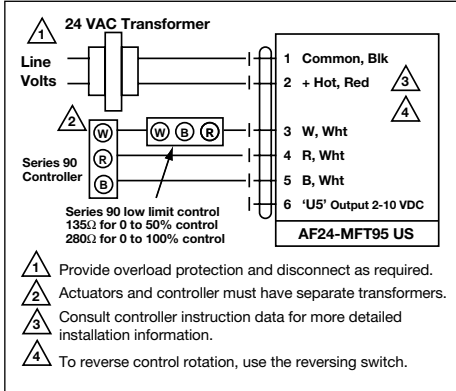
1 24 VAC Transformer

Line Volts

2

W R B

Series 90 Controller

W B R

Series 90 low limit control
135Ω for 0 to 50% control
280Ω for 0 to 100% control

1 Common, Blk
2 + Hot, Red
3 W, Wht
4 R, Wht
5 B, Wht
6 'U5' Output 2-10 VDC

3

4

AF24-MFT95 US

1 Provide overload protection and disconnect as required.

2 Actuators and controller must have separate transformers.

3 Consult controller instruction data for more detailed installation information.

4 To reverse control rotation, use the reversing switch.